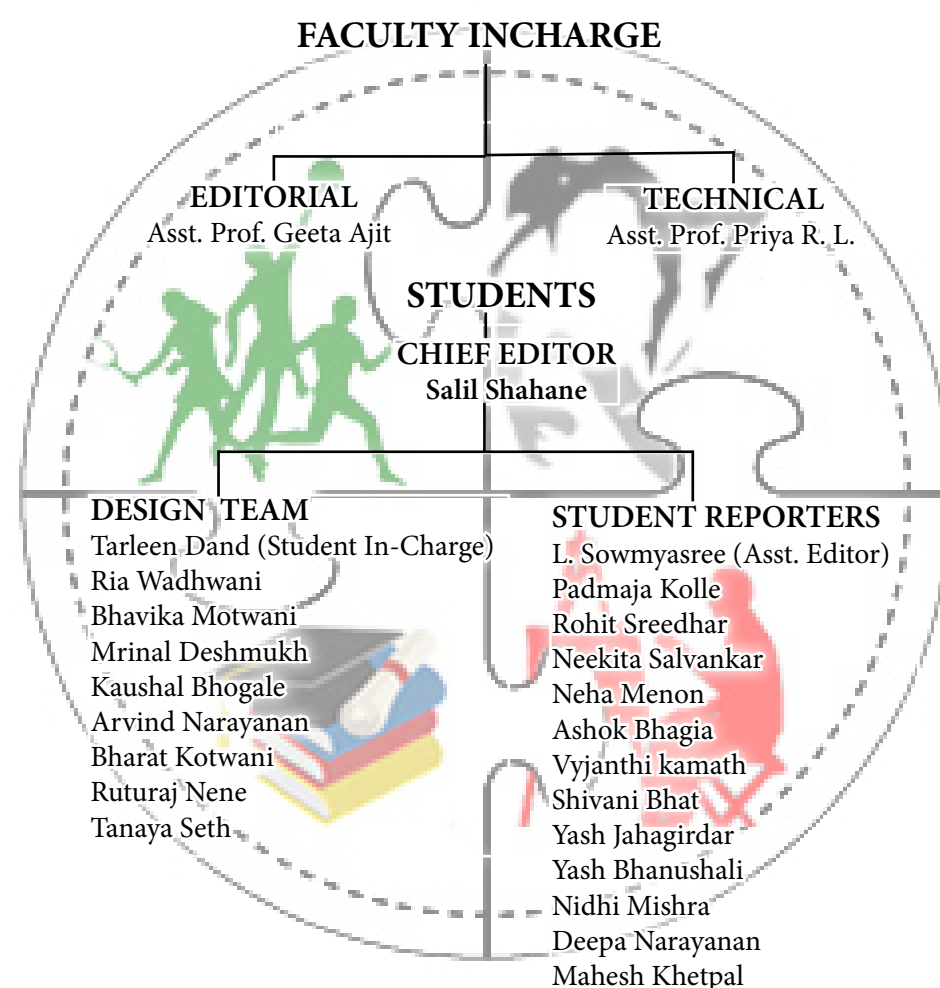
FACULTY INCHARGE

EDITORIAL
Asst. Prof. Geeta Ajit

TECHNICAL
Asst. Prof. Priya R. L.

STUDENTS

CHIEF EDITOR
Salil Shahane

DESIGN TEAM
Tarleen Dand (Student In-Charge)
Ria Wadhwani
Bhavika Motwani
Mrinal Deshmukh
Kaushal Bhogale
Arvind Narayanan
Bharat Kotwani
Ruturaj Nene
Tanaya Seth

STUDENT REPORTERS
L. Sowmyasree (Asst. Editor)
Padmaja Kolle
Rohit Sreedhar
Neekita Salvankar
Neha Menon
Ashok Bhagia
Vyjanthi kamath
Shivani Bhat
Yash Jahagirdar
Yash Bhanushali
Nidhi Mishra
Deepa Narayanan
Mahesh Khetpal